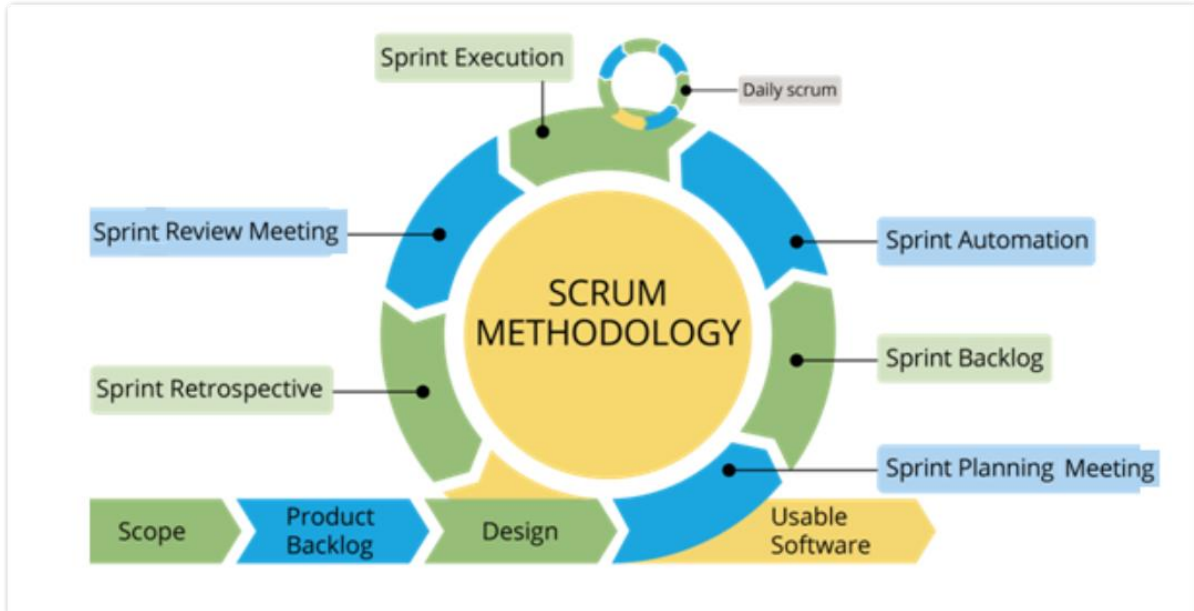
Sprint Execution

Daily scrum

Sprint Review Meeting

Sprint Automation

SCRUM METHODOLOGY

Sprint Backlog

Sprint Retrospective

Sprint Planning Meeting

Scope

Product Backlog

Design

Usable Software